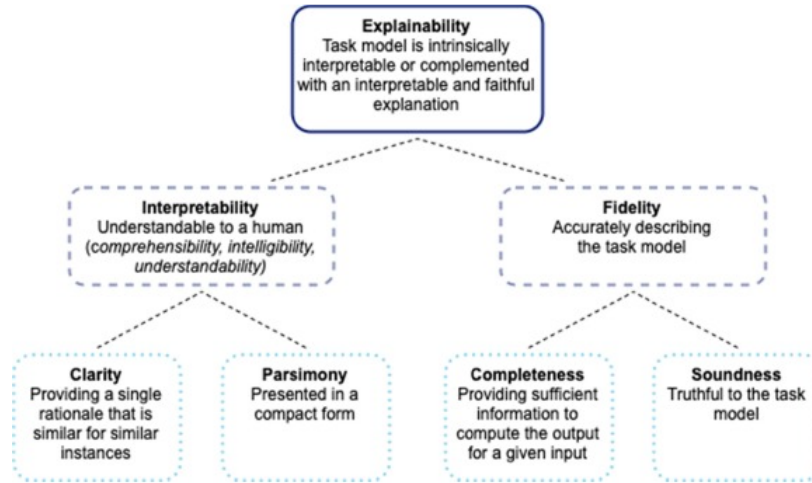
Explainability
Task model is intrinsically interpretable or complemented with an interpretable and faithful explanation

Interpretability
Understandable to a human (comprehensibility, intelligibility, understandability)

Fidelity
Accurately describing the task model

Clarity
Providing a single rationale that is similar for similar instances

Parsimony
Presented in a compact form

Completeness
Providing sufficient information to compute the output for a given input

Soundness
Truthful to the task model